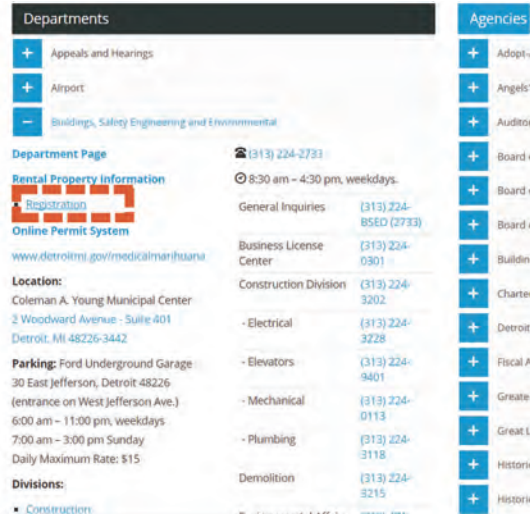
Departments

+ Appeals and Hearings

+ Airport

– Buildings, Safety Engineering and Environmental

Department Page

Rental Property Information

• Registration

Online Permit System

www.detroitmi.gov/medicalmarihuana

Location:
Coleman A. Young Municipal Center
2 Woodward Avenue - Suite 401
Detroit, MI 48226-3442

Parking: Ford Underground Garage
30 East Jefferson, Detroit 48226
(entrance on West Jefferson Ave.)
6:00 am – 11:00 pm, weekdays
7:00 am – 3:00 pm Sunday
Daily Maximum Rate: $15

Divisions:

• Construction

☎ (313) 224-2733

⊙ 8:30 am – 4:30 pm, weekdays.

| | |
|---|---|
| General Inquiries | (313) 224-BSED (2733) |
| Business License Center | (313) 224-0301 |
| Construction Division | (313) 224-3202 |
| - Electrical | (313) 224-3228 |
| - Elevators | (313) 224-9401 |
| - Mechanical | (313) 224-0113 |
| - Plumbing | (313) 224-3118 |
| Demolition | (313) 224-3215 |

Agencies

+ Adopt-

+ Angels'

+ Audito

+ Board

+ Board

+ Board

+ Buildin

+ Charte

+ Detroit

+ Fiscal A

+ Greate

+ Great L

+ Historic

+ Historic